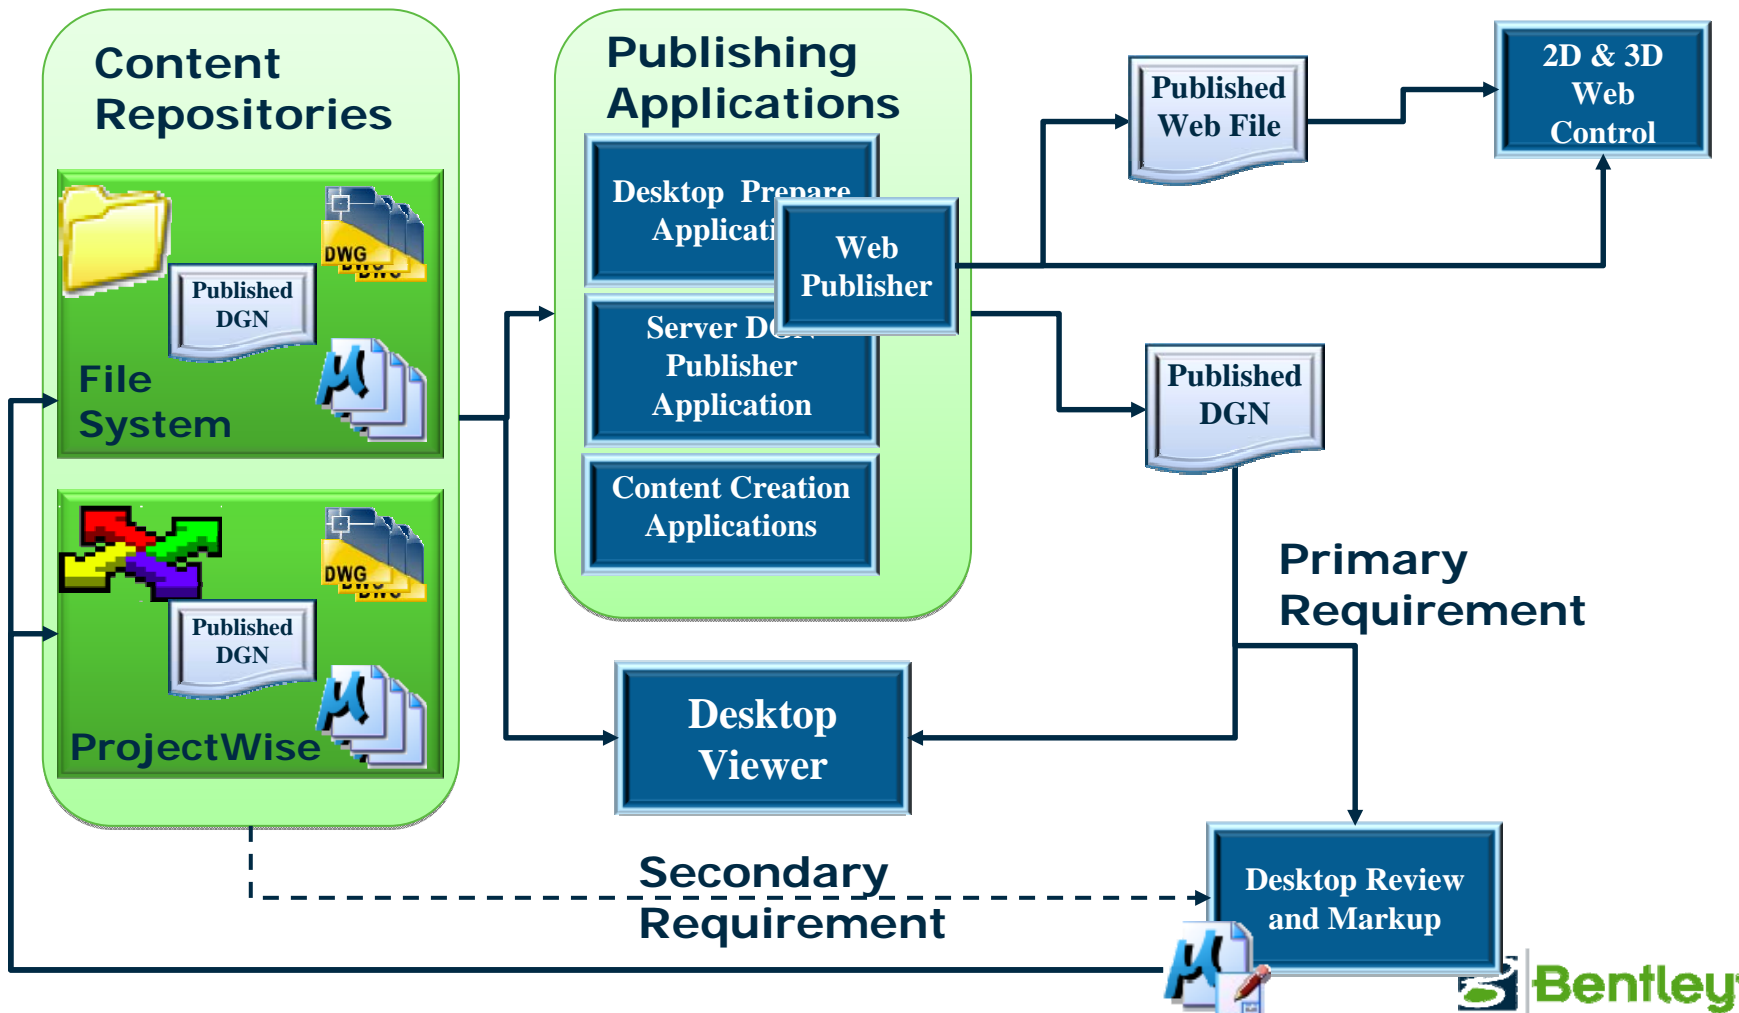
Content Repositories

Published DGN

DWG

File System

DWG

Published DGN

ProjectWise

Publishing Applications

Desktop Prepare Applicati

Web Publisher

Server D
Publisher Application

Content Creation Applications

Published Web File

2D & 3D Web Control

Published DGN

Primary Requirement

Desktop Viewer

Secondary Requirement

Desktop Review and Markup

Bentley